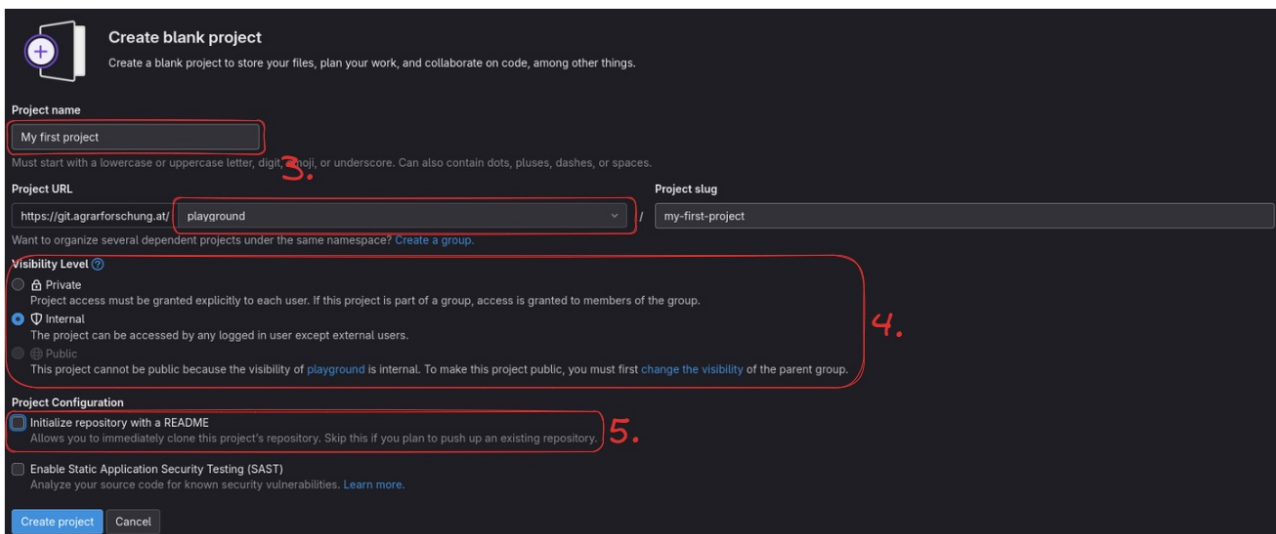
Create blank project

Create a blank project to store your files, plan your work, and collaborate on code, among other things.

Project name

My first project

Must start with a lowercase or uppercase letter, digit, emoji, or underscore. Can also contain dots, pluses, dashes, or spaces.

3.

Project URL

https://git.agrarforschung.at/ playground /

Project slug

my-first-project

Want to organize several dependent projects under the same namespace? Create a group.

Visibility Level

Private
Project access must be granted explicitly to each user. If this project is part of a group, access is granted to members of the group.

Internal
The project can be accessed by any logged in user except external users.

Public
This project cannot be public because the visibility of playground is internal. To make this project public, you must first change the visibility of the parent group.

4.

Project Configuration

Initialize repository with a README
Allows you to immediately clone this project's repository. Skip this if you plan to push up an existing repository.

5.

Enable Static Application Security Testing (SAST)
Analyze your source code for known security vulnerabilities. Learn more.

Create project Cancel